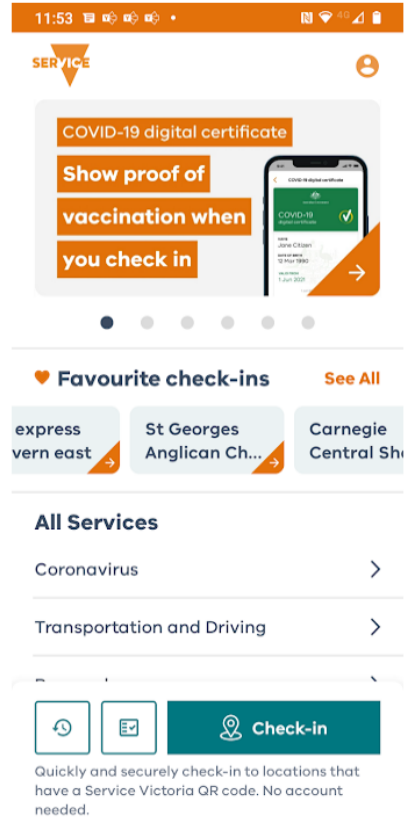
11:53

SERVICE

COVID-19 digital certificate

Show proof of vaccination when you check in

COVID-19 digital certificate

COVID-19 digital certificate

Jane Citizen

12 Mar 1990

1 Jun 2021

Favourite check-ins

See All

express
vern east

St Georges
Anglican Ch...

Carnegie
Central Sh

All Services

Coronavirus

Transportation and Driving

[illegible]

Check-in

Quickly and securely check-in to locations that have a Service Victoria QR code. No account needed.